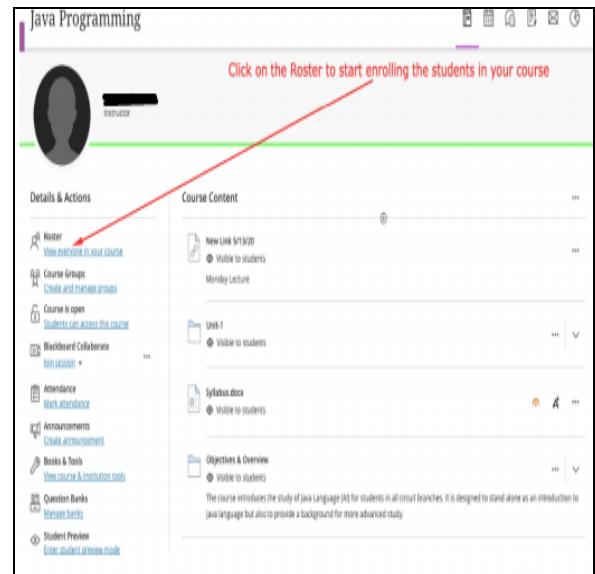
Java Programming

Click on the Roster to start enrolling the students in your course

Instructor

Details & Actions

Roster
View everyone in your course

Course Groups
Create and manage groups

Course is open
Students can access this course

Blackboard Collaborate
Join session ▾

Attendance
Mark attendance

Announcements
Create announcement

Books & Tools
View course & institution tools

Question Banks
Manage banks

Student Preview
Enter student preview mode

Course Content

New Link 5/13/20
Visible to students
Monday Lecture

Unit-1
Visible to students

Syllabus.docx
Visible to students

Objectives & Overview
Visible to students
The course introduces the study of Java Language (AI) for students in all circuit branches. It is designed to stand alone as an introduction to Java language but also to provide a background for more advanced study.